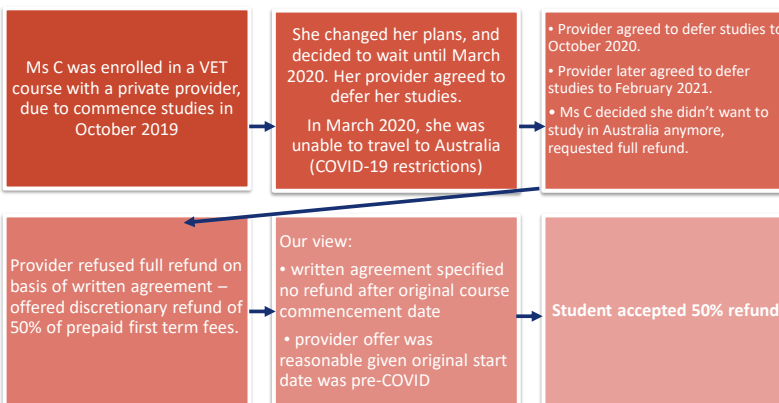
Ms C was enrolled in a VET course with a private provider, due to commence studies in October 2019

She changed her plans, and decided to wait until March 2020. Her provider agreed to defer her studies.

In March 2020, she was unable to travel to Australia (COVID-19 restrictions)

• Provider agreed to defer studies to October 2020.

• Provider later agreed to defer studies to February 2021.

• Ms C decided she didn't want to study in Australia anymore, requested full refund.

Provider refused full refund on basis of written agreement – offered discretionary refund of 50% of prepaid first term fees.

Our view:

• written agreement specified no refund after original course commencement date

• provider offer was reasonable given original start date was pre-COVID

Student accepted 50% refund